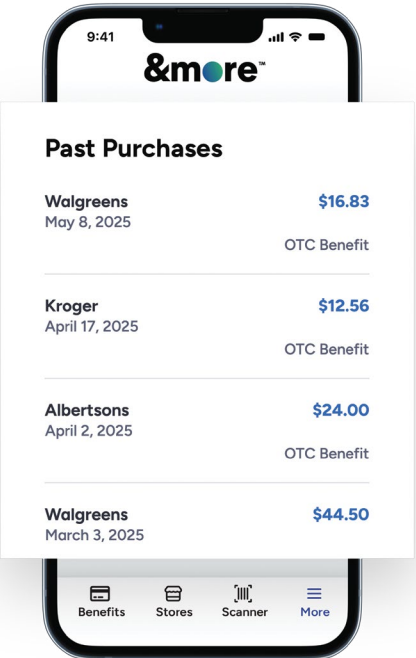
9:41

&more™

Past Purchases

Walgreens
May 8, 2025
$16.83
OTC Benefit

Kroger
April 17, 2025
$12.56
OTC Benefit

Albertsons
April 2, 2025
$24.00
OTC Benefit

Walgreens
March 3, 2025
$44.50

Benefits Stores Scanner More